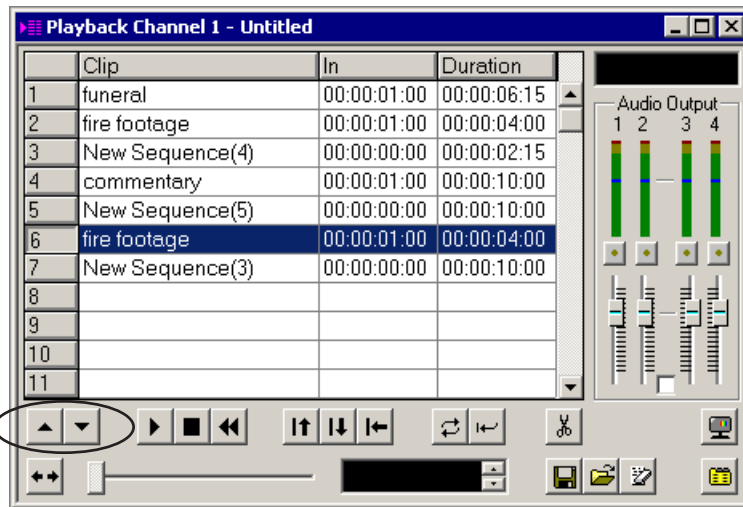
Playback Channel 1 - Untitled

| | Clip | In | Duration |
|---|---|---|---|
| 1 | funeral | 00:00:01:00 | 00:00:06:15 |
| 2 | fire footage | 00:00:01:00 | 00:00:04:00 |
| 3 | New Sequence(4) | 00:00:00:00 | 00:00:02:15 |
| 4 | commentary | 00:00:01:00 | 00:00:10:00 |
| 5 | New Sequence(5) | 00:00:00:00 | 00:00:10:00 |
| 6 | fire footage | 00:00:01:00 | 00:00:04:00 |
| 7 | New Sequence(3) | 00:00:00:00 | 00:00:10:00 |
| 8 | | | |
| 9 | | | |
| 10 | | | |
| 11 | | | |

Audio Output
1 2 3 4